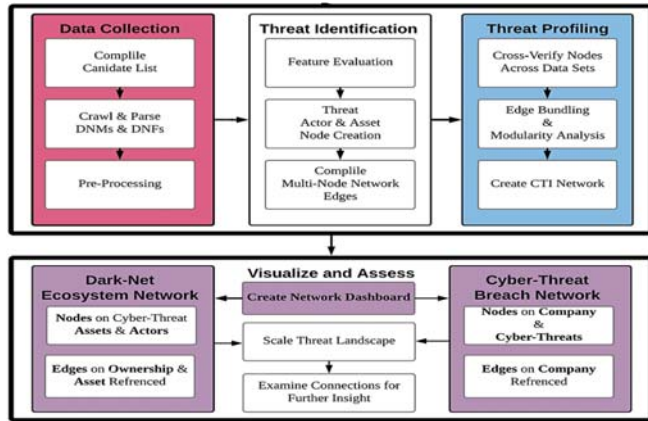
Data Collection

Compile Canidate List

Crawl & Parse DNMs & DNFs

Pre-Processing

Threat Identification

Feature Evaluation

Threat Actor & Asset Node Creation

Complile Multi-Node Network Edges

Threat Profiling

Cross-Verify Nodes Across Data Sets

Edge Bundling & Modularity Analysis

Create CTI Network

Dark-Net Ecosystem Network

Nodes on Cyber-Threat Assets & Actors

Edges on Ownership & Asset Refrenced

Visualize and Assess

Create Network Dashboard

Scale Threat Landscape

Examine Connections for Further Insight

Cyber-Threat Breach Network

Nodes on Company & Cyber-Threats

Edges on Company Refrenced